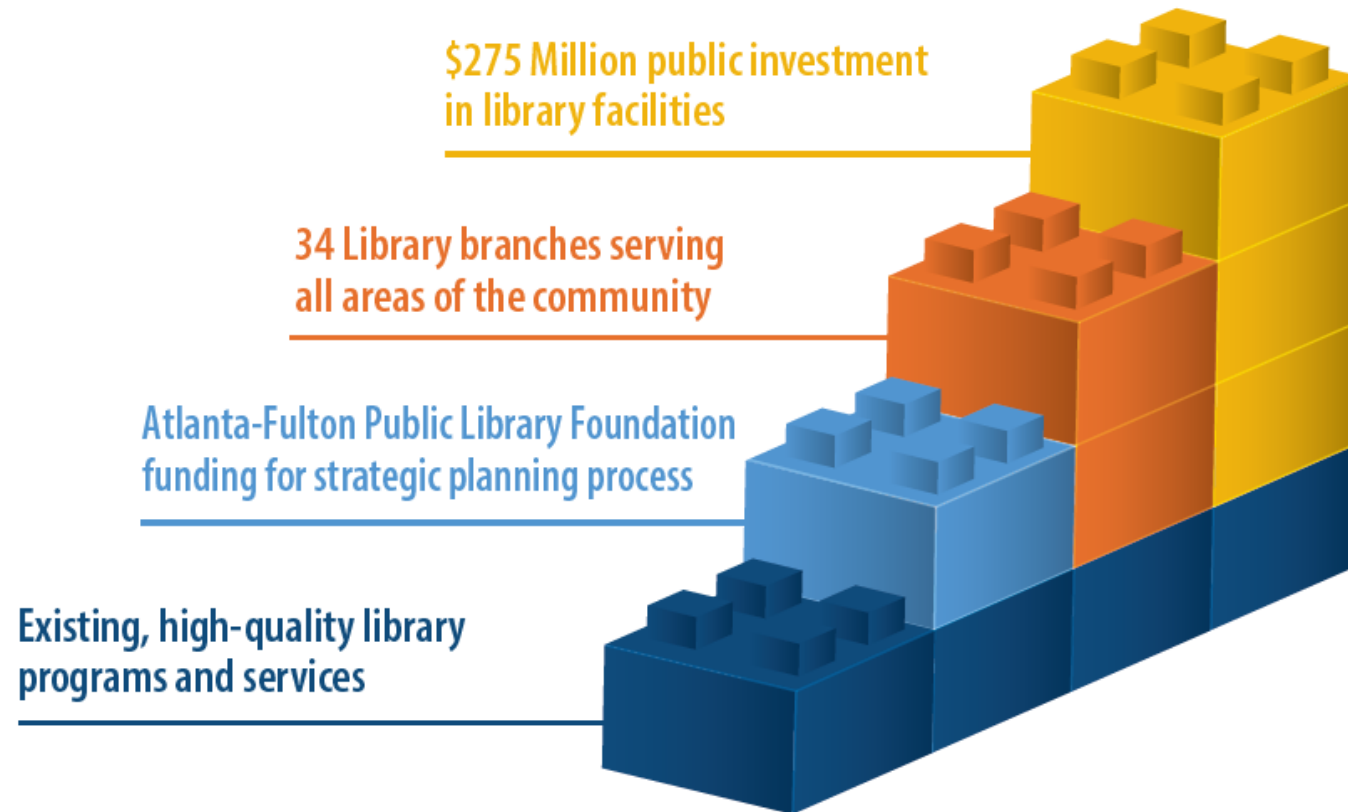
$275 Million public investment in library facilities

34 Library branches serving all areas of the community

Atlanta-Fulton Public Library Foundation funding for strategic planning process

Existing, high-quality library programs and services